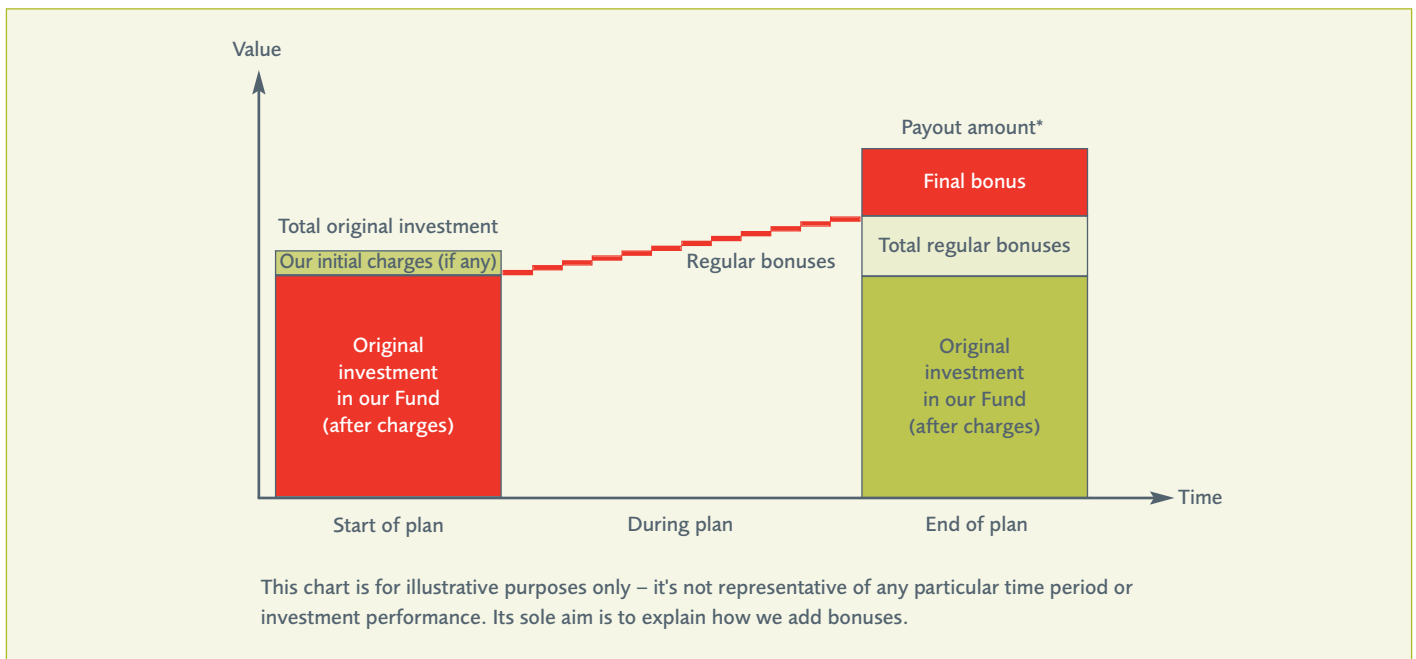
Value

Total original investment

Our initial charges (if any)

Original investment in our Fund (after charges)

Regular bonuses

Payout amount*

Final bonus

Total regular bonuses

Original investment in our Fund (after charges)

Time

Start of plan

During plan

End of plan

This chart is for illustrative purposes only – it's not representative of any particular time period or investment performance. Its sole aim is to explain how we add bonuses.